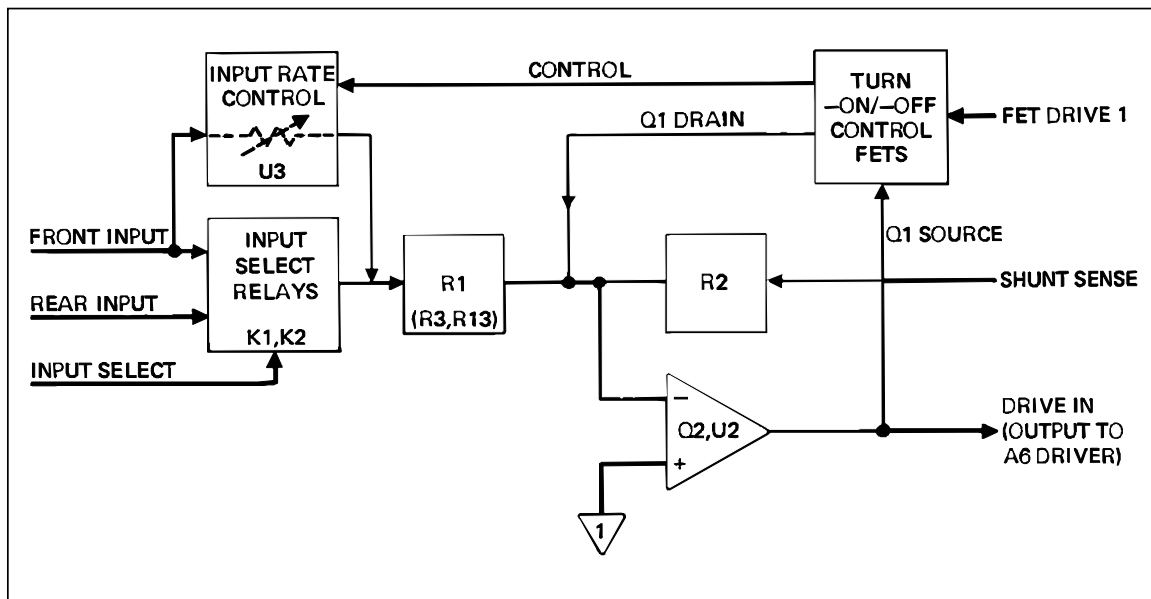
INPUT RATE CONTROL
U3
CONTROL
TURN –ON/–OFF CONTROL FETS
FET DRIVE 1
Q1 DRAIN
FRONT INPUT
INPUT SELECT RELAYS
K1,K2
Q1 SOURCE
R1
(R3,R13)
R2
SHUNT SENSE
REAR INPUT
INPUT SELECT
–
Q2,U2
+
DRIVE IN (OUTPUT TO A6 DRIVER)
1